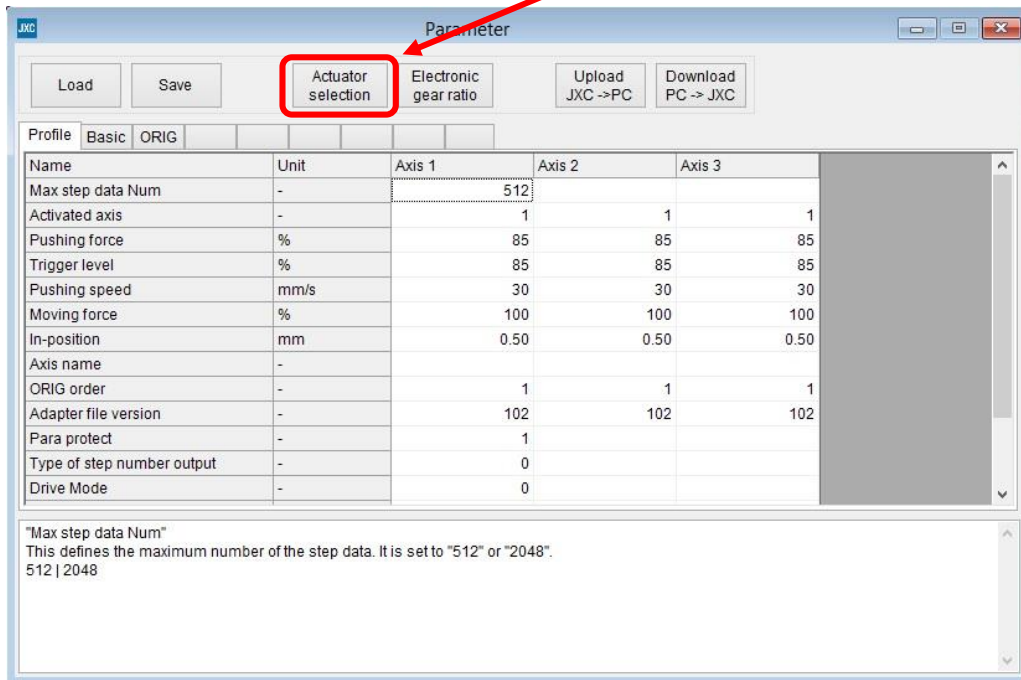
JXC

Parameter

Load Save Actuator selection Electronic gear ratio Upload JXC ->PC Download PC -> JXC

Profile Basic ORIG

| Name | Unit | Axis 1 | Axis 2 | Axis 3 |
|---|---|---|---|---|
| Max step data Num | - | 512 | | |
| Activated axis | - | 1 | 1 | 1 |
| Pushing force | % | 85 | 85 | 85 |
| Trigger level | % | 85 | 85 | 85 |
| Pushing speed | mm/s | 30 | 30 | 30 |
| Moving force | % | 100 | 100 | 100 |
| In-position | mm | 0.50 | 0.50 | 0.50 |
| Axis name | - | | | |
| ORIG order | - | 1 | 1 | 1 |
| Adapter file version | - | 102 | 102 | 102 |
| Para protect | - | 1 | | |
| Type of step number output | - | 0 | | |
| Drive Mode | - | 0 | | |

"Max step data Num"
This defines the maximum number of the step data. It is set to "512" or "2048".
512 | 2048